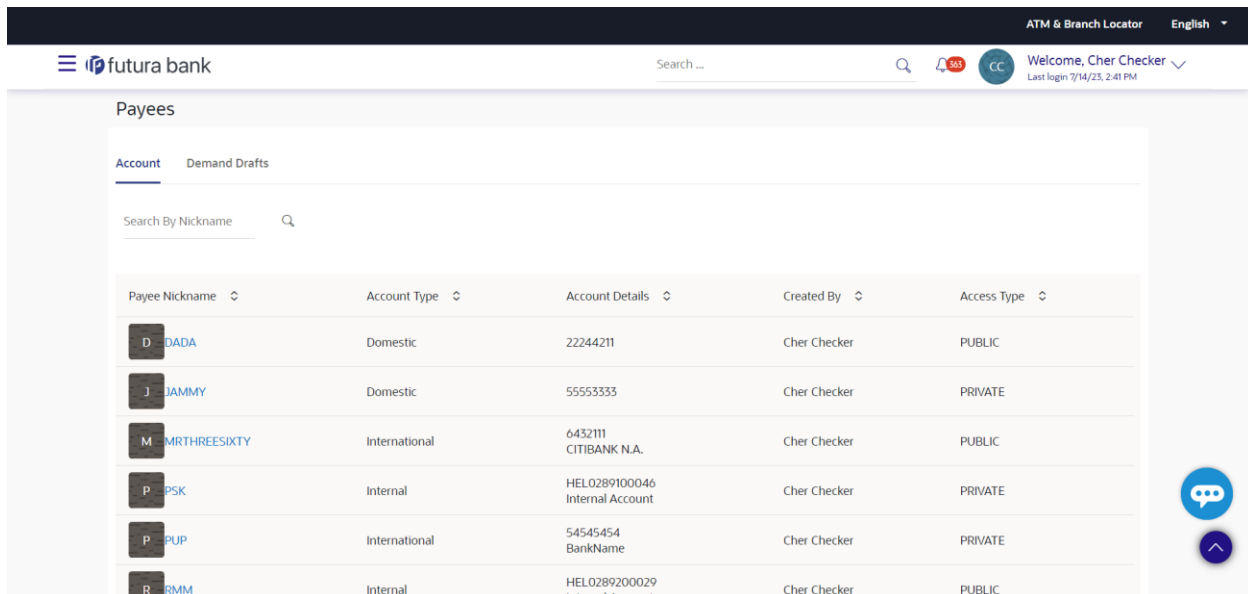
ATM & Branch Locator English

futura bank

Search ...

563

CC

Welcome, Cher Checker
Last login 7/14/23, 2:41 PM

Payees

Account Demand Drafts

Search By Nickname

| Payee Nickname | Account Type | Account Details | Created By | Access Type |
|---|---|---|---|---|
| D DADA | Domestic | 22244211 | Cher Checker | PUBLIC |
| J JAMMY | Domestic | 55553333 | Cher Checker | PRIVATE |
| M MRTHREESIXTY | International | 6432111 CITIBANK N.A. | Cher Checker | PUBLIC |
| P PSK | Internal | HEL0289100046 Internal Account | Cher Checker | PRIVATE |
| P PUP | International | 54545454 BankName | Cher Checker | PRIVATE |
| R RMM | Internal | HEL0289200029 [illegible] | Cher Checker | PUBLIC |